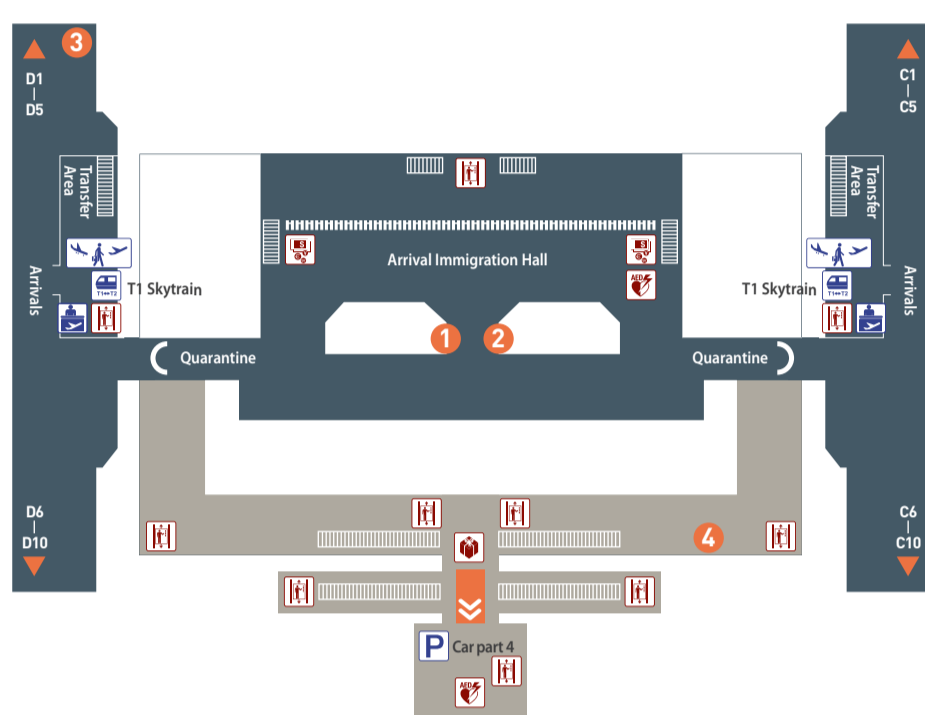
3

D1
D5

Transfer Area

Arrivals

T1 Skytrain

Arrival Immigration Hall

AED

1 2

Quarantine

Quarantine

T1 Skytrain

Transfer Area

Arrivals

C1
C5

D6
D10

4

C6
C10

P Car part 4

AED

T1↔T2

T1↔T2